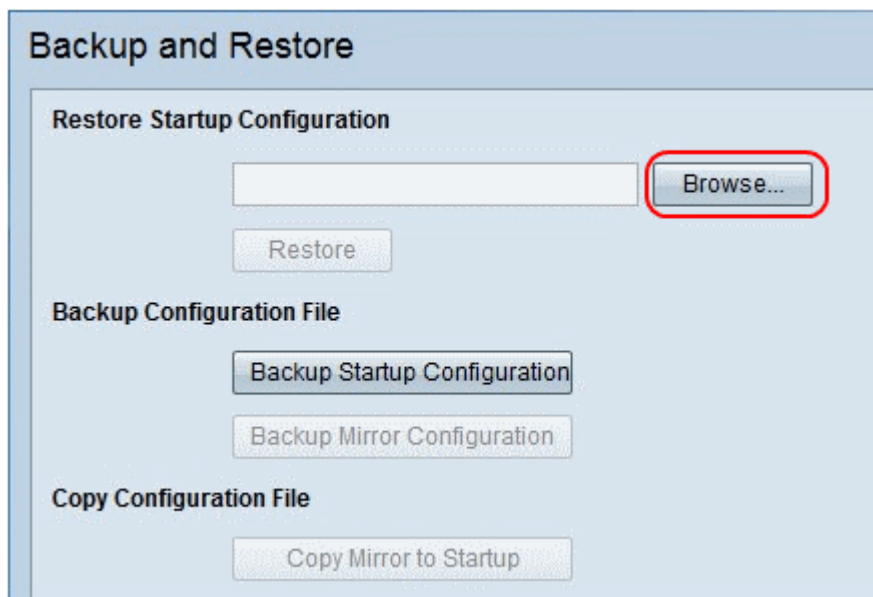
Backup and Restore

Restore Startup Configuration

Browse...

Restore

Backup Configuration File

Backup Startup Configuration

Backup Mirror Configuration

Copy Configuration File

Copy Mirror to Startup